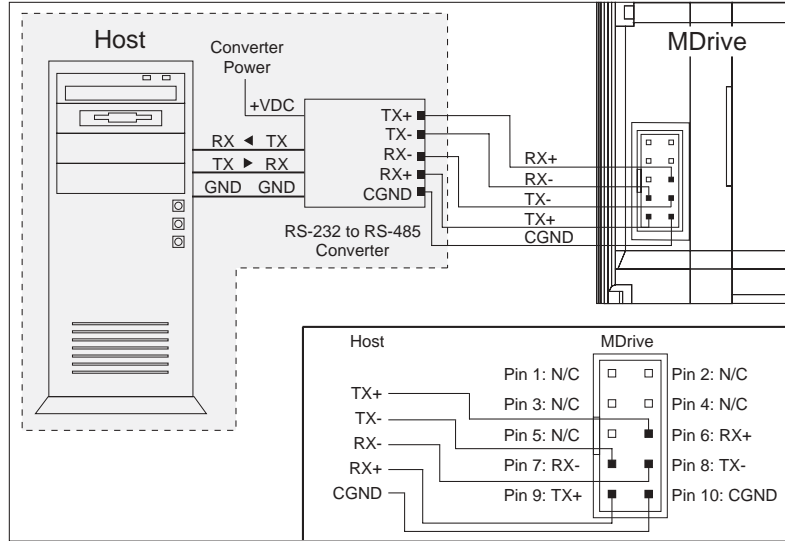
Host

Converter Power

+VDC

RX ◄ TX

TX ► RX

GND GND

TX+

TX-

RX-

RX+

CGND

RS-232 to RS-485 Converter

MDrive

RX+

RX-

TX-

TX+

CGND

Host

MDrive

TX+

TX-

RX-

RX+

CGND

Pin 1: N/C

Pin 3: N/C

Pin 5: N/C

Pin 7: RX-

Pin 9: TX+

Pin 2: N/C

Pin 4: N/C

Pin 6: RX+

Pin 8: TX-

Pin 10: CGND